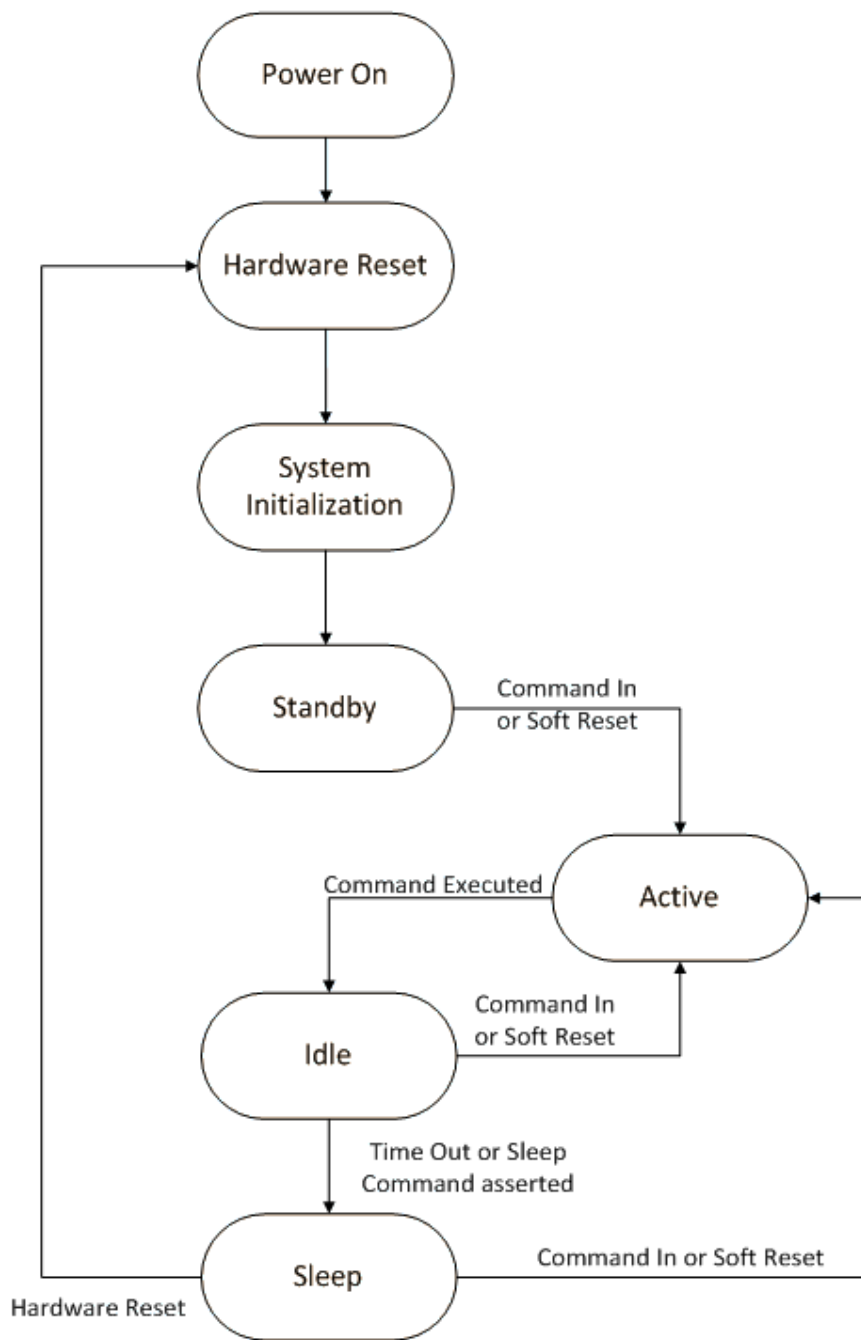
Power On

Hardware Reset

System Initialization

Standby

Command In or Soft Reset

Command Executed

Active

Command In or Soft Reset

Idle

Time Out or Sleep Command asserted

Sleep

Command In or Soft Reset

Hardware Reset